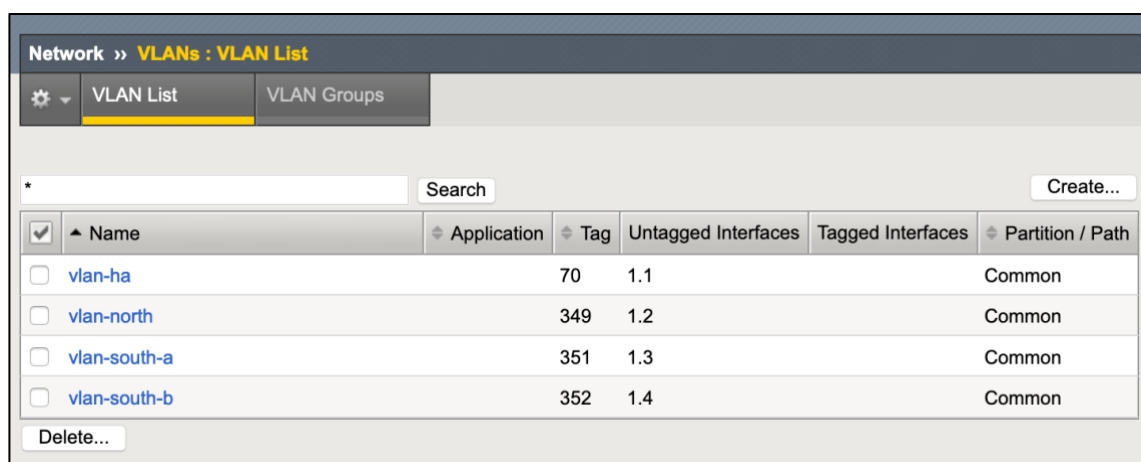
Network ›› VLANs : VLAN List

VLAN List | VLAN Groups

*

Search

Create...

| | ▲ Name | ≑ Application | ≑ Tag | Untagged Interfaces | Tagged Interfaces | ≑ Partition / Path |
|---|---|---|---|---|---|---|
| | vlan-ha | | 70 | 1.1 | | Common |
| | vlan-north | | 349 | 1.2 | | Common |
| | vlan-south-a | | 351 | 1.3 | | Common |
| | vlan-south-b | | 352 | 1.4 | | Common |

Delete...